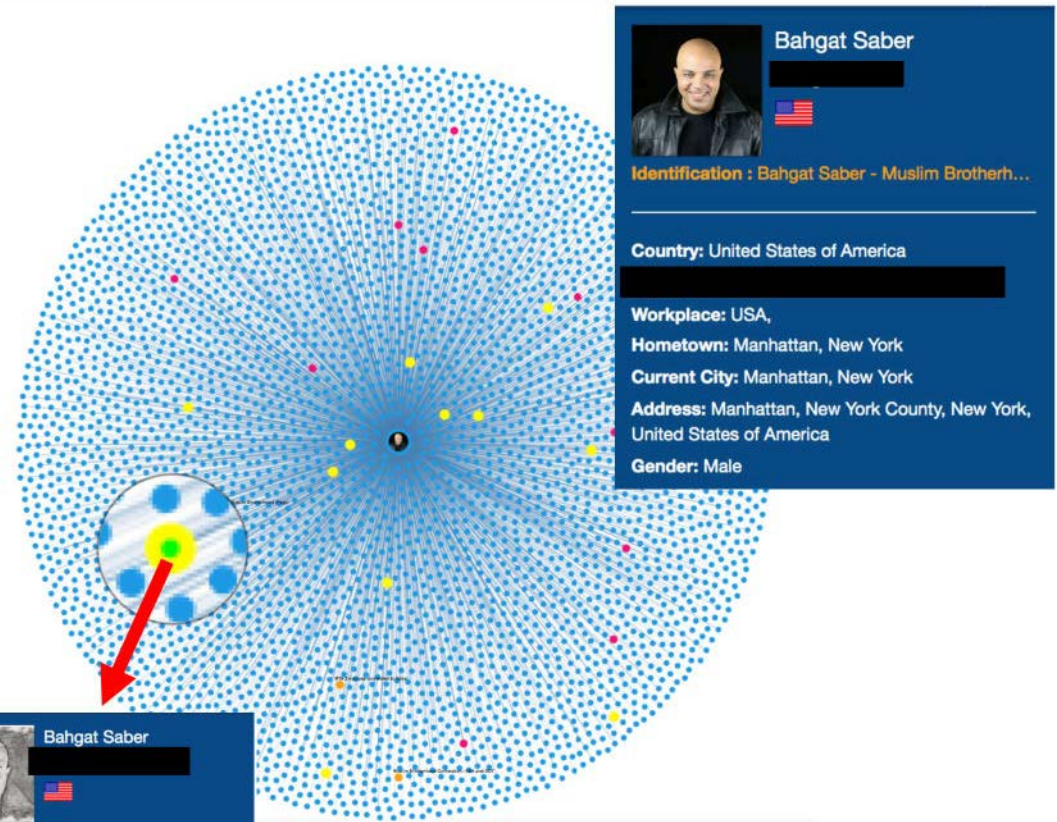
Bahgat Saber

Identification : Bahgat Saber - Muslim Brotherh...

Country: United States of America

Workplace: USA,

Hometown: Manhattan, New York

Current City: Manhattan, New York

Address: Manhattan, New York County, New York, United States of America

Gender: Male

Bahgat Saber